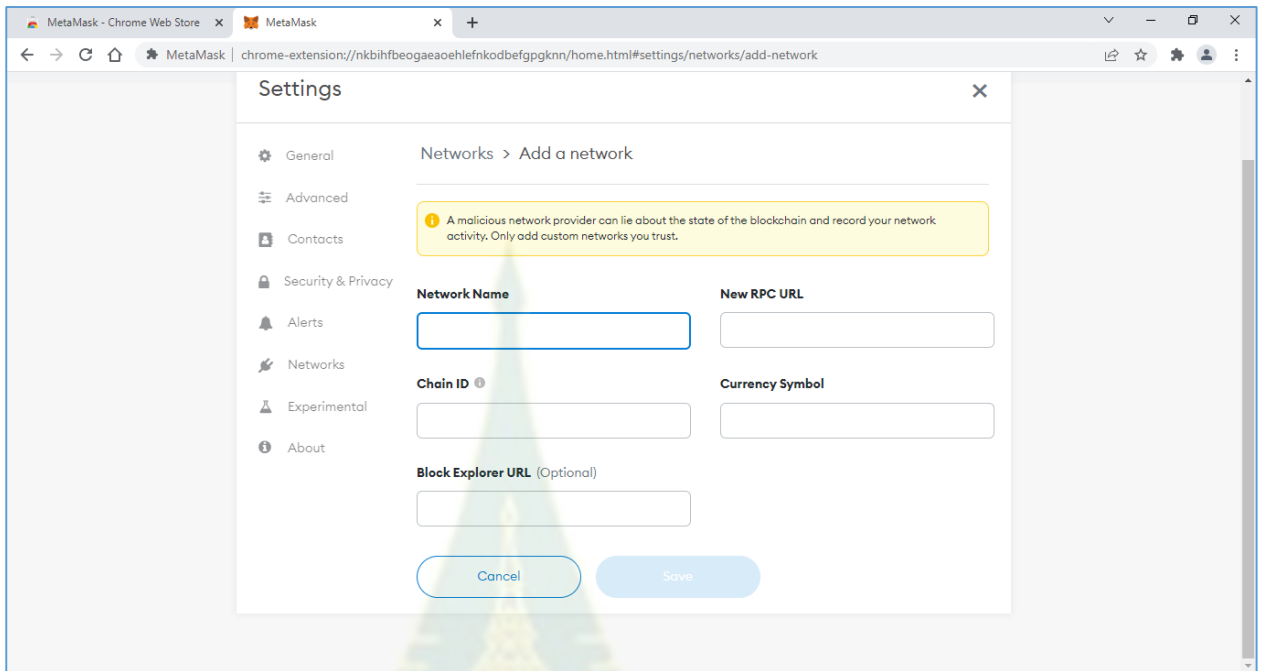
MetaMask - Chrome Web Store ×
MetaMask ×
+

MetaMask | chrome-extension://nkbihfbeogaeaoehlefnkodbefgpgknn/home.html#settings/networks/add-network

Settings ×

General
Advanced
Contacts
Security & Privacy
Alerts
Networks
Experimental
About

Networks > Add a network

A malicious network provider can lie about the state of the blockchain and record your network activity. Only add custom networks you trust.

Network Name

New RPC URL

Chain ID

Currency Symbol

Block Explorer URL (Optional)

Cancel

Save